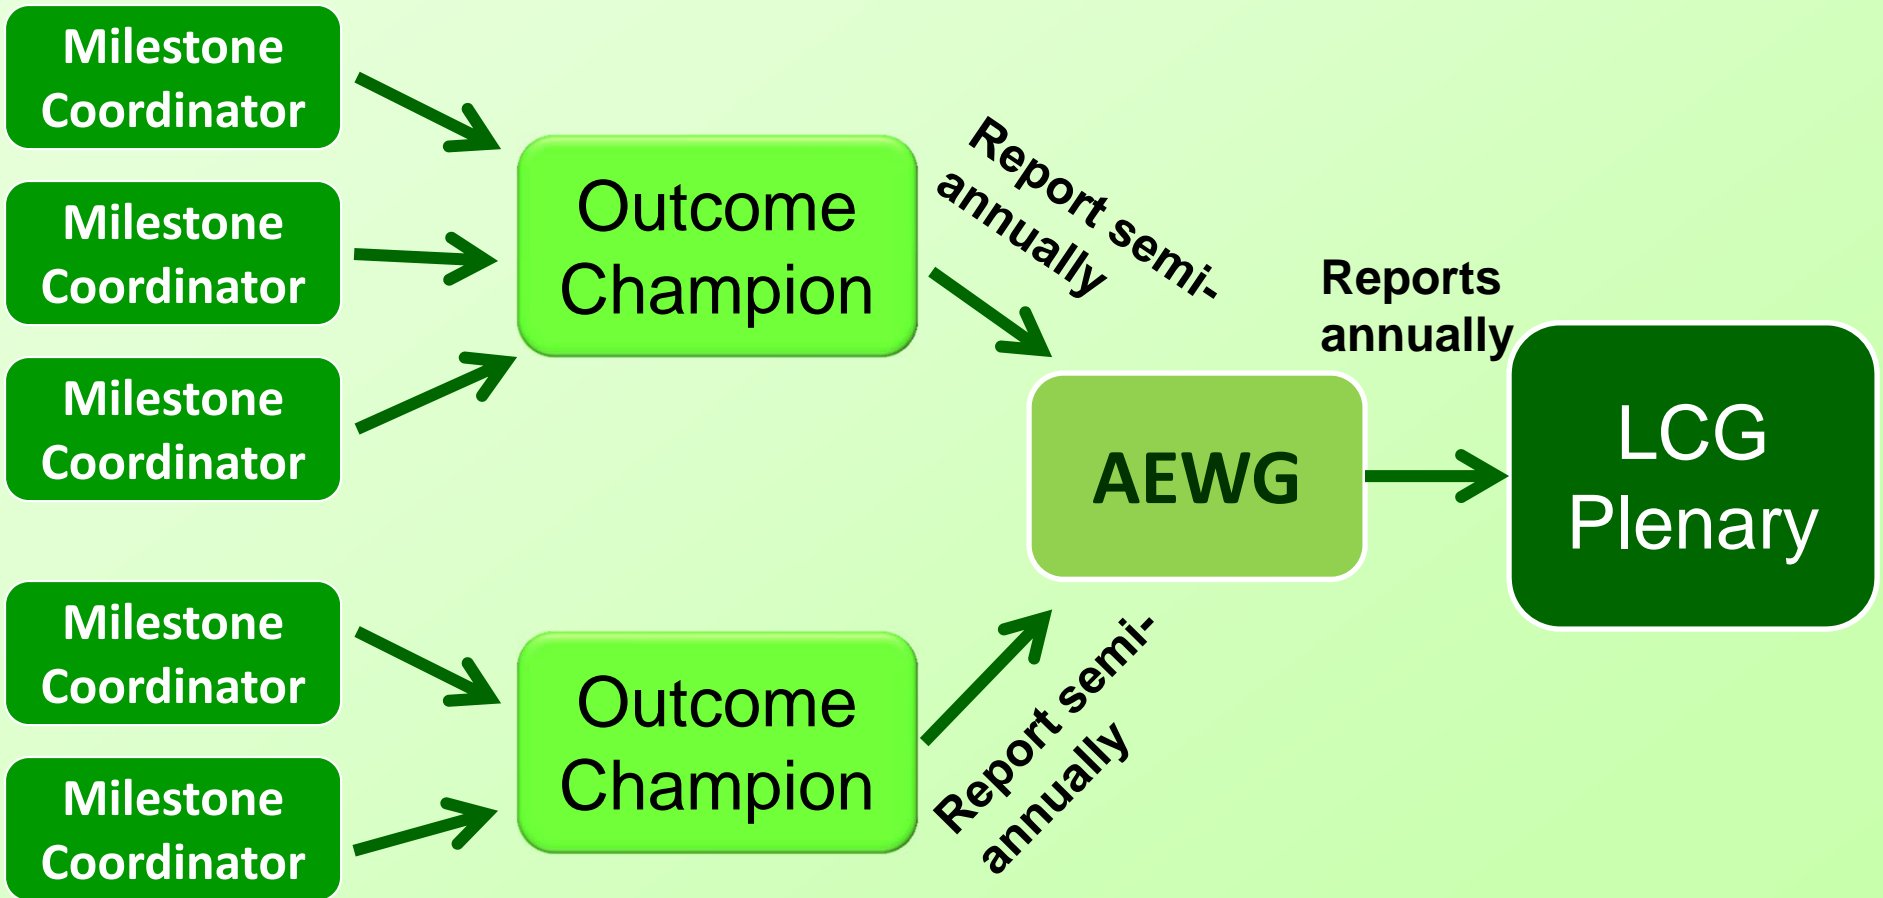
Milestone Coordinator

Milestone Coordinator

Milestone Coordinator

Outcome Champion

Report semi-annually

Reports annually

AEWG

LCG Plenary

Milestone Coordinator

Milestone Coordinator

Outcome Champion

Report semi-annually